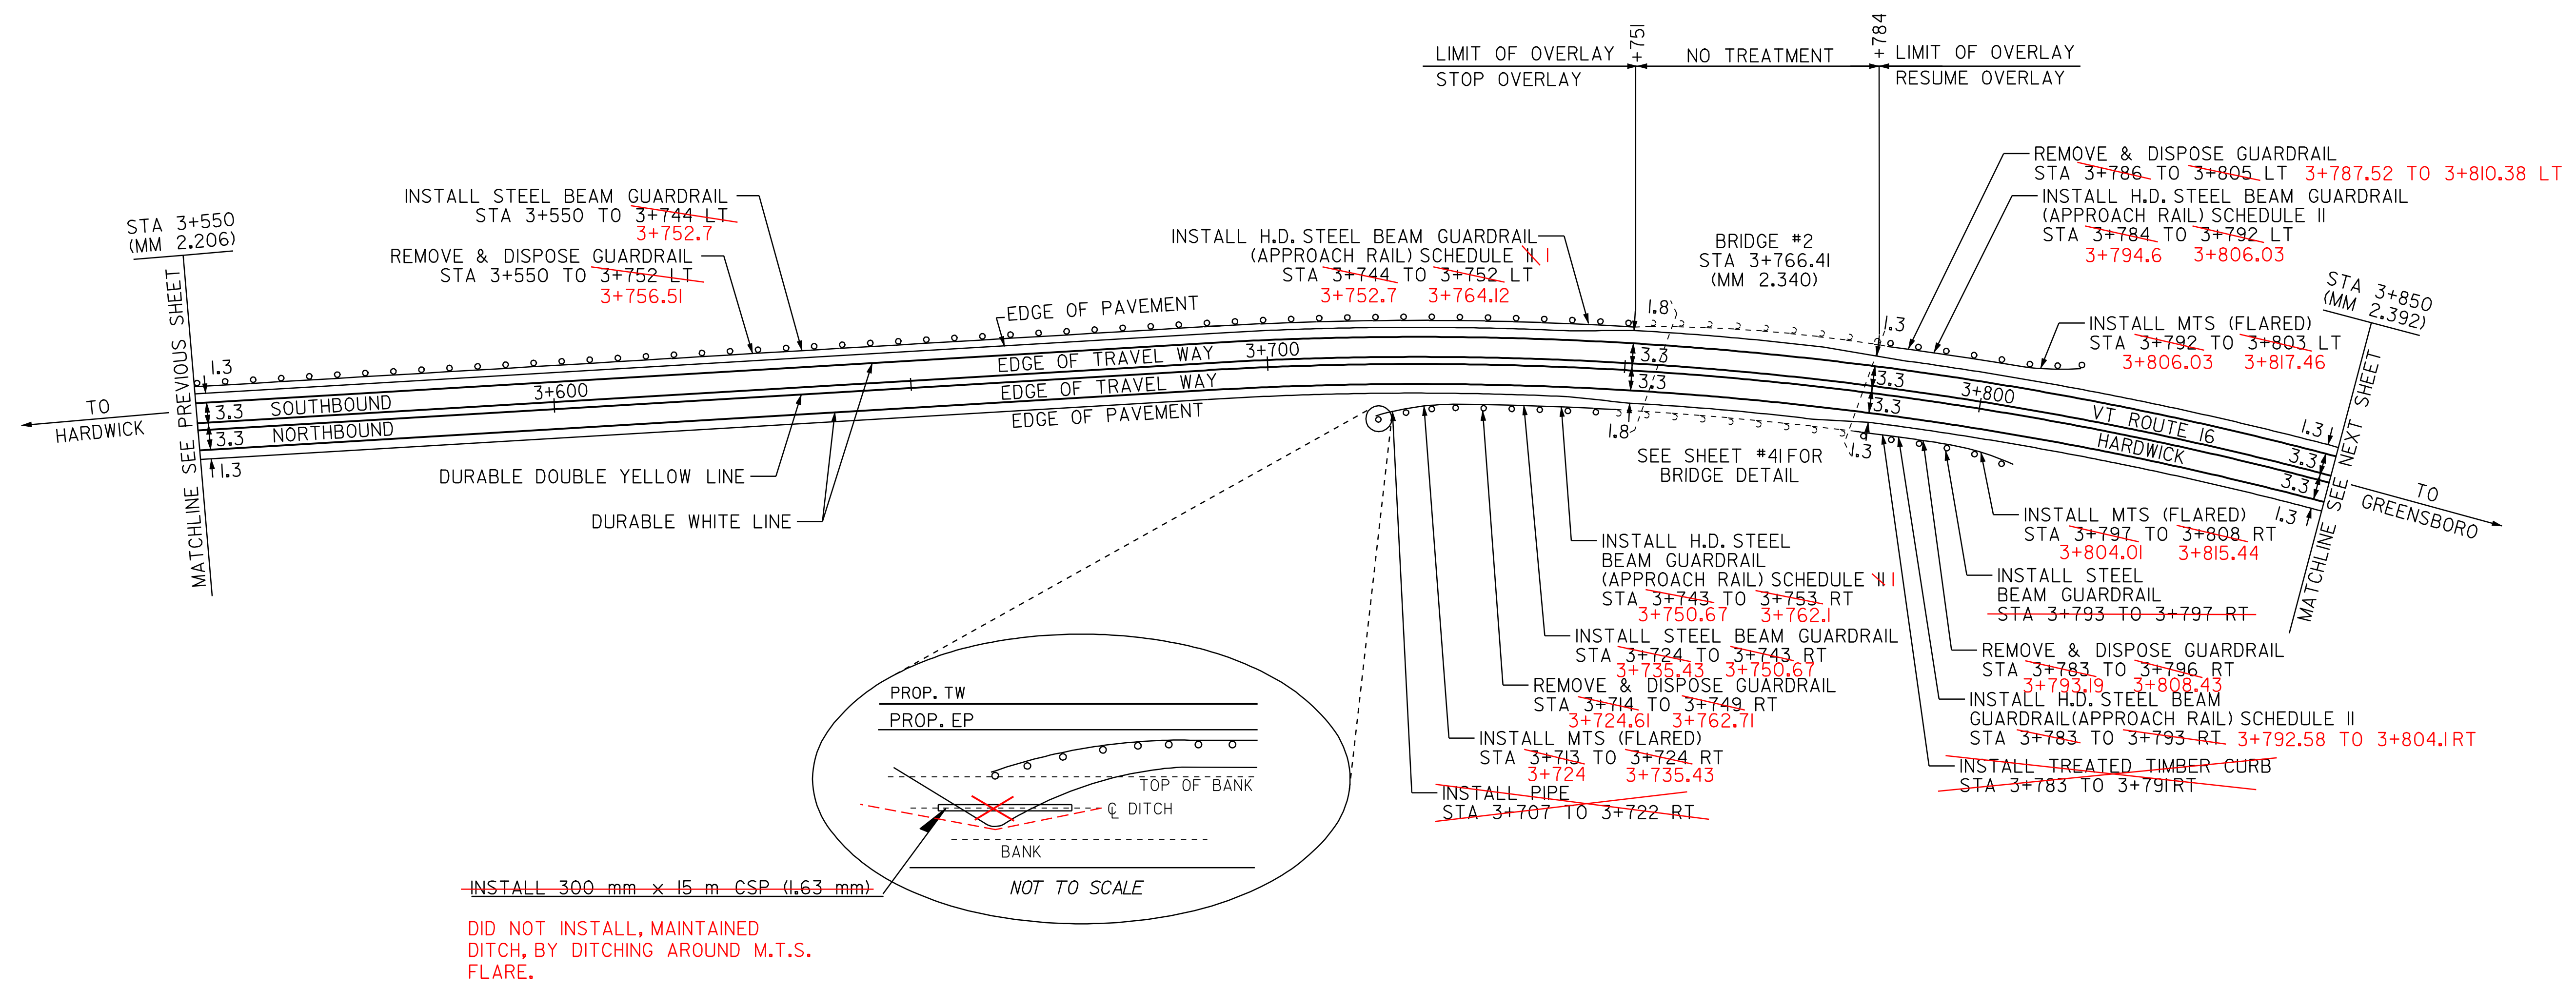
LIMIT OF OVERLAY
STOP OVERLAY
+751
NO TREATMENT
+784
LIMIT OF OVERLAY
RESUME OVERLAY

REMOVE & DISPOSE GUARDRAIL
STA 3+786 TO 3+805 LT 3+787.52 TO 3+810.38 LT
INSTALL H.D. STEEL BEAM GUARDRAIL
(APPROACH RAIL) SCHEDULE II
STA 3+784 TO 3+792 LT
3+794.6 3+806.03

STA 3+550
(MM 2.206)

INSTALL STEEL BEAM GUARDRAIL
STA 3+550 TO 3+744 LT
3+752.7
REMOVE & DISPOSE GUARDRAIL
STA 3+550 TO 3+752 LT
3+756.51

INSTALL H.D. STEEL BEAM GUARDRAIL
(APPROACH RAIL) SCHEDULE II I
STA 3+744 TO 3+752 LT
3+752.7 3+764.12

BRIDGE #2
STA 3+766.41
(MM 2.340)

STA 3+850
(MM 2.392)

EDGE OF PAVEMENT
EDGE OF TRAVEL WAY
3+700
EDGE OF TRAVEL WAY
EDGE OF PAVEMENT
1.8
1.3
3.3
3.3
1.8
1.3
3.3
3.3
1.3
INSTALL MTS (FLARED)
STA 3+792 TO 3+803 LT
3+806.03 3+817.46
3+800
VT ROUTE 16
HARDWICK
1.3
3.3
3.3
1.3

TO
HARDWICK
MATCHLINE SEE PREVIOUS SHEET
1.3
3.3 SOUTHBOUND
3.3 NORTHBOUND
1.3
3+600
DURABLE DOUBLE YELLOW LINE
DURABLE WHITE LINE

SEE SHEET #41 FOR
BRIDGE DETAIL

TO
GREENSBORO
MATCHLINE SEE NEXT SHEET

INSTALL MTS (FLARED)
STA 3+797 TO 3+808 RT
3+804.01 3+815.44
INSTALL STEEL
BEAM GUARDRAIL
STA 3+793 TO 3+797 RT
REMOVE & DISPOSE GUARDRAIL
STA 3+783 TO 3+796 RT
3+793.19 3+808.43
INSTALL H.D. STEEL BEAM
GUARDRAIL (APPROACH RAIL) SCHEDULE II
STA 3+783 TO 3+793 RT 3+792.58 TO 3+804.1 RT
INSTALL TREATED TIMBER CURB
STA 3+783 TO 3+791 RT

INSTALL H.D. STEEL
BEAM GUARDRAIL
(APPROACH RAIL) SCHEDULE II I
STA 3+743 TO 3+753 RT
3+750.67 3+762.1
INSTALL STEEL BEAM GUARDRAIL
STA 3+724 TO 3+743 RT
3+735.43 3+750.67
REMOVE & DISPOSE GUARDRAIL
STA 3+714 TO 3+749 RT
3+724.61 3+762.71
INSTALL MTS (FLARED)
STA 3+713 TO 3+724 RT
3+724 3+735.43
INSTALL PIPE
STA 3+707 TO 3+722 RT

PROP. TW
PROP. EP
TOP OF BANK
℄ DITCH
BANK
NOT TO SCALE

INSTALL 300 mm x 15 m CSP (1.63 mm)
DID NOT INSTALL, MAINTAINED DITCH, BY DITCHING AROUND M.T.S. FLARE.